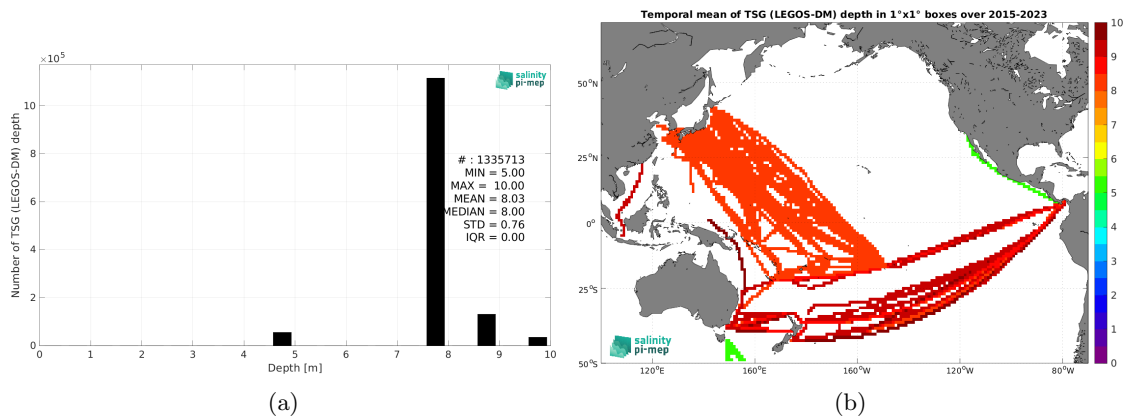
$\times10^5$

salinity pi-mep

Number of TSG (LEGOS-DM) depth

10
8
6
4
2
0

# : 1335713
MIN = 5.00
MAX = 10.00
MEAN = 8.03
MEDIAN = 8.00
STD = 0.76
IQR = 0.00

0 1 2 3 4 5 6 7 8 9 10
Depth [m]

(a)

Temporal mean of TSG (LEGOS-DM) depth in 1°x1° boxes over 2015-2023

50°N
25°N
0°
25°S
50°S

120°E 160°E 160°W 120°W 80°W

salinity pi-mep

10
9
8
7
6
5
4
3
2
1
0

(b)